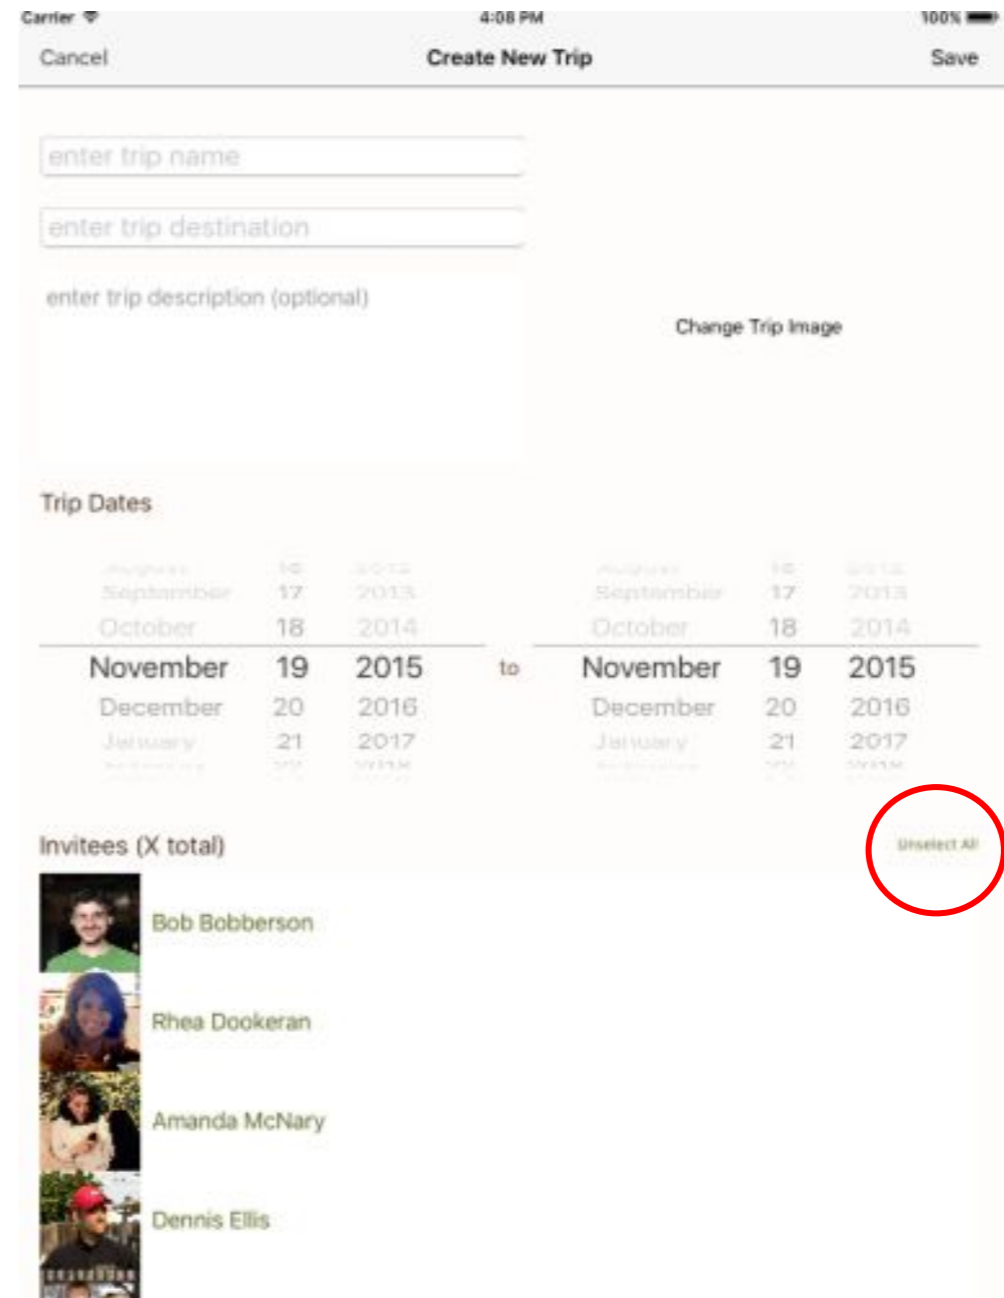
Carrier 4:08 PM 100%

Cancel Create New Trip Save

enter trip name

enter trip destination

enter trip description (optional)

Change Trip Image

Trip Dates

| | | | | | | |
|---|---|---|---|---|---|---|
| August | 16 | 2012 | | August | 16 | 2012 |
| September | 17 | 2013 | | September | 17 | 2013 |
| October | 18 | 2014 | | October | 18 | 2014 |
| November | 19 | 2015 | to | November | 19 | 2015 |
| December | 20 | 2016 | | December | 20 | 2016 |
| January | 21 | 2017 | | January | 21 | 2017 |
| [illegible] | 22 | 2018 | | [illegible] | 22 | 2018 |

Invitees (X total)

Unselect All

Bob Bobberson

Rhea Dookeran

Amanda McNary

Dennis Ellis